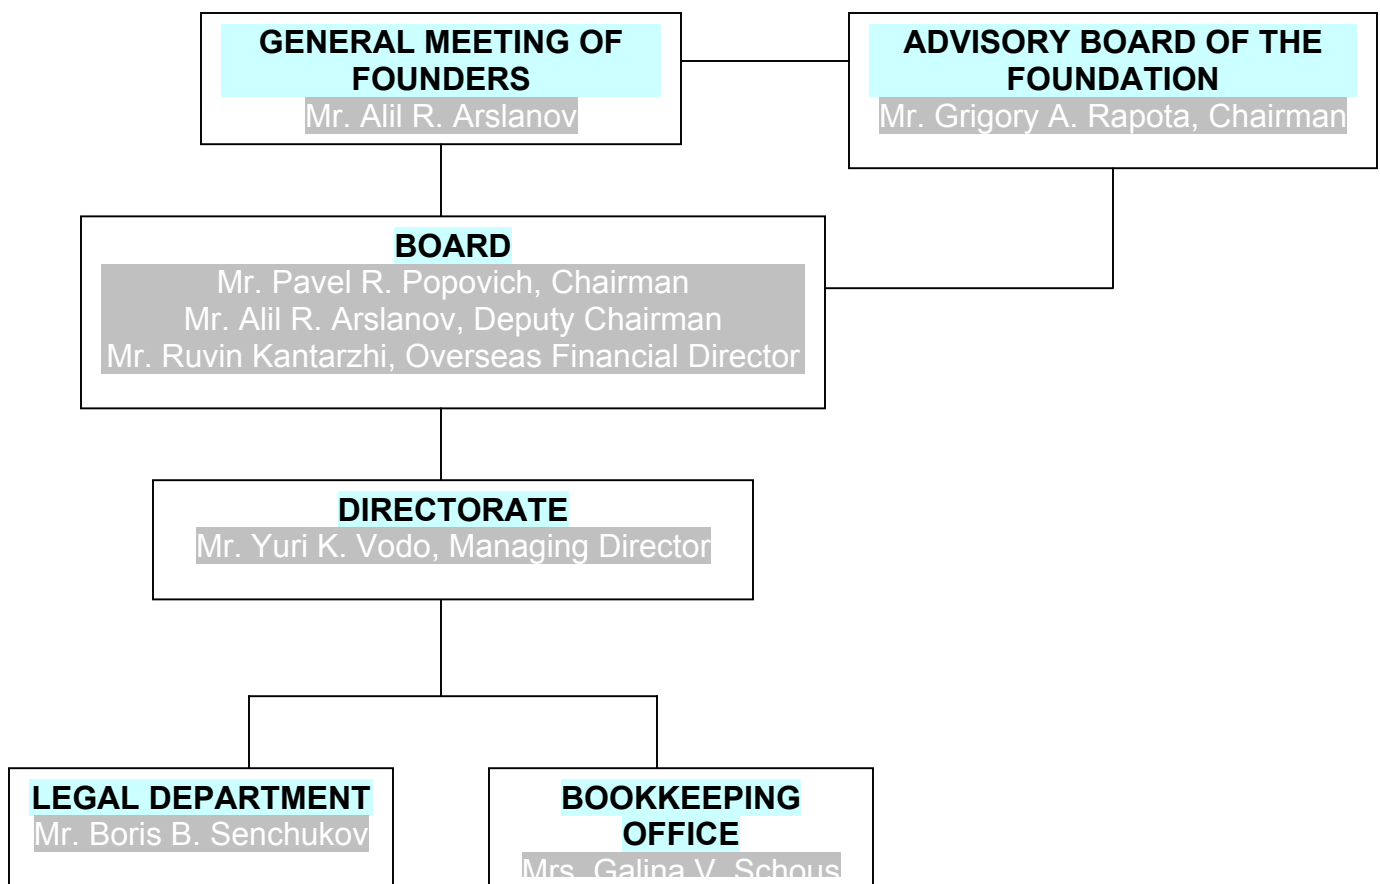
GENERAL MEETING OF FOUNDERS
Mr. Alil R. Arslanov

ADVISORY BOARD OF THE FOUNDATION
Mr. Grigory A. Rapota, Chairman

BOARD
Mr. Pavel R. Popovich, Chairman
Mr. Alil R. Arslanov, Deputy Chairman
Mr. Ruvin Kantarzhi, Overseas Financial Director

DIRECTORATE
Mr. Yuri K. Vodo, Managing Director

LEGAL DEPARTMENT
Mr. Boris B. Senchukov

BOOKKEEPING OFFICE
Mrs. Galina V. Schous